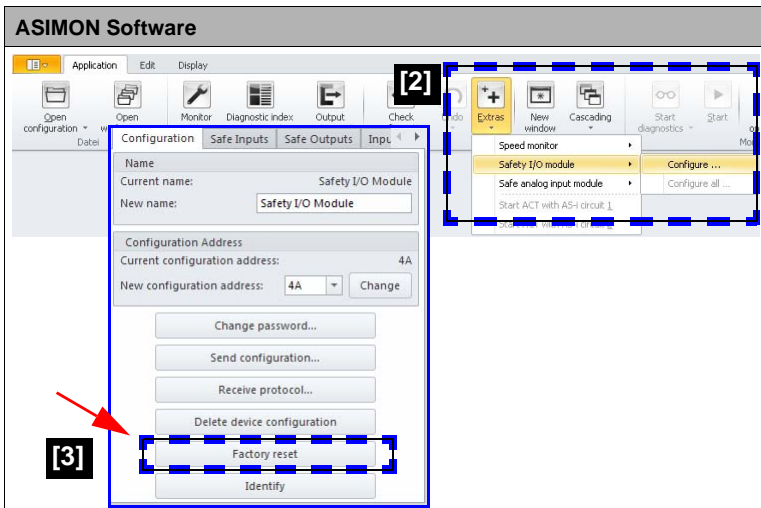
ASIMON Software

Application Edit Display

Open configuration Open w Datei Monitor Diagnostic index Output Check Undo Extras New window Cascading Start diagnostics Start Mo

[2]

Speed monitor
Safety I/O module
Safe analog input module
Start ACT with AS-i circuit 1
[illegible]

Configure ...
Configure all ...

Configuration | Safe Inputs | Safe Outputs | Inpu

Name
Current name: Safety I/O Module
New name: Safety I/O Module

Configuration Address
Current configuration address: 4A
New configuration address: 4A Change

Change password...
Send configuration...
Receive protocol...
Delete device configuration
Factory reset
Identify

[3]